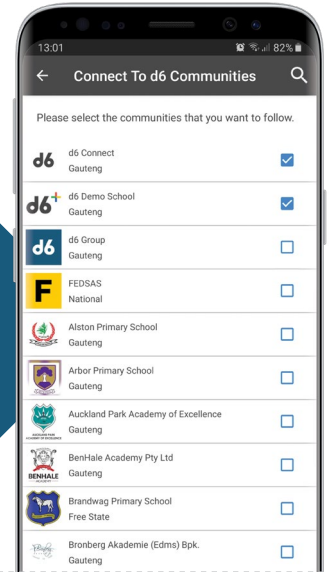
13:01

82%

Connect To d6 Communities

Please select the communities that you want to follow.

d6 d6 Connect
Gauteng

d6+ d6 Demo School
Gauteng

d6 d6 Group
Gauteng

F FEDSAS
National

Alston Primary School
Gauteng

Arbor Primary School
Gauteng

Auckland Park Academy of Excellence
Gauteng

BENHALE BenHale Academy Pty Ltd
Gauteng

Brandwag Primary School
Free State

Bronberg Akademie (Edms) Bpk.
Gauteng